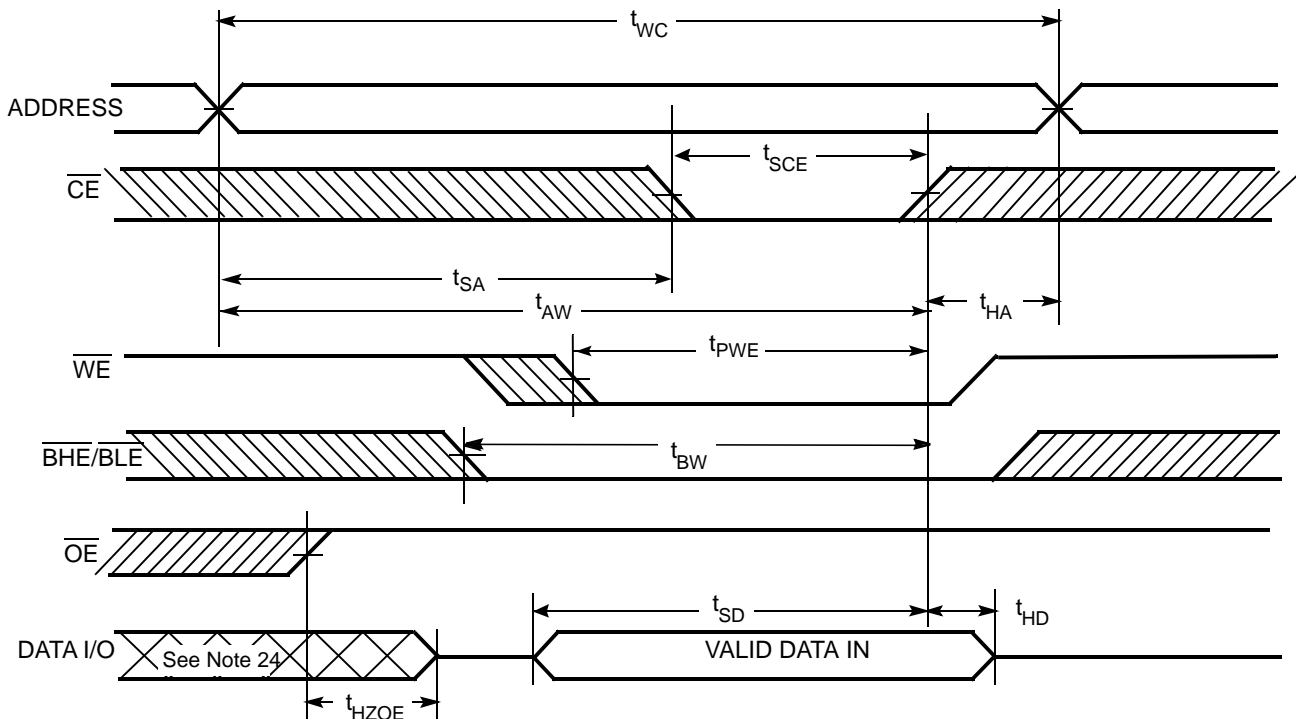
$t_{WC}$

ADDRESS

$\overline{CE}$

$t_{SCE}$

$t_{SA}$

$t_{AW}$

$t_{HA}$

$\overline{WE}$

$t_{PWE}$

$\overline{BHE}/\overline{BLE}$

$t_{BW}$

$\overline{OE}$

$t_{SD}$

$t_{HD}$

DATA I/O

See Note 24

VALID DATA IN

$t_{HZOE}$